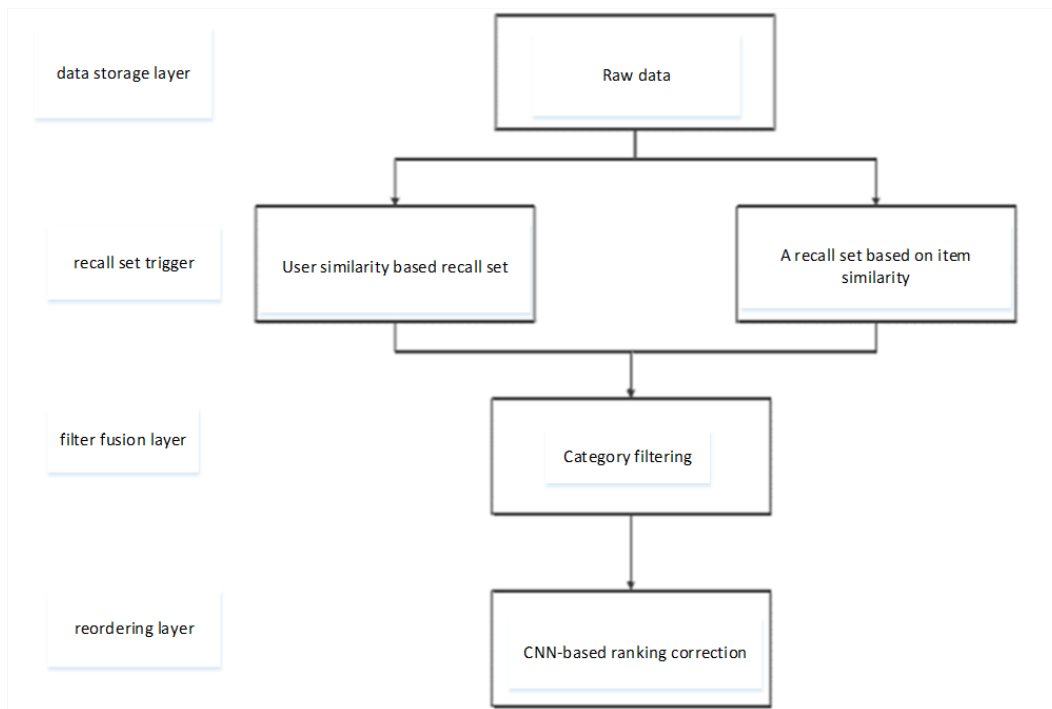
data storage layer

Raw data

recall set trigger

User similarity based recall set

A recall set based on item similarity

filter fusion layer

Category filtering

reordering layer

CNN-based ranking correction